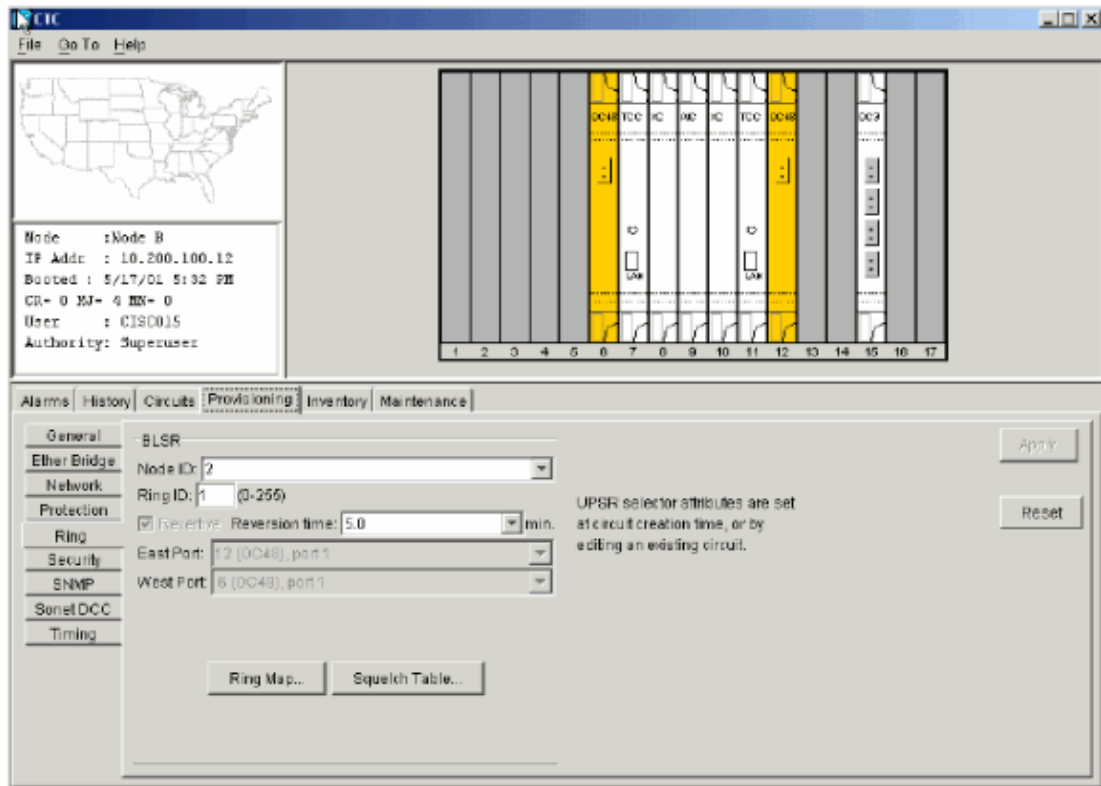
CTC

File Go To Help

Node : Node B
IP Addr : 10.200.100.12
Booted : 5/17/01 5:32 PM
CR- 0 MJ- 4 MN- 0
User : CISCO15
Authority: Superuser

OC48 TCC IC AIC IC TCC OC48 OC3

LAN LAN

1 2 3 4 5 6 7 8 9 10 11 12 13 14 15 16 17

Alarms History Circuits Provisioning Inventory Maintenance

General
Ether Bridge
Network
Protection
Ring
Security
SNMP
Sonet DCC
Timing

BLSR

Node ID: 2

Ring ID: 1 (0-255)

Revertive Reversion time: 5.0 min.

East Port: 12 (OC48), port 1

West Port: 6 (OC48), port 1

UPSR selector attributes are set at circuit creation time, or by editing an existing circuit.

Apply

Reset

Ring Map...

Squelch Table...